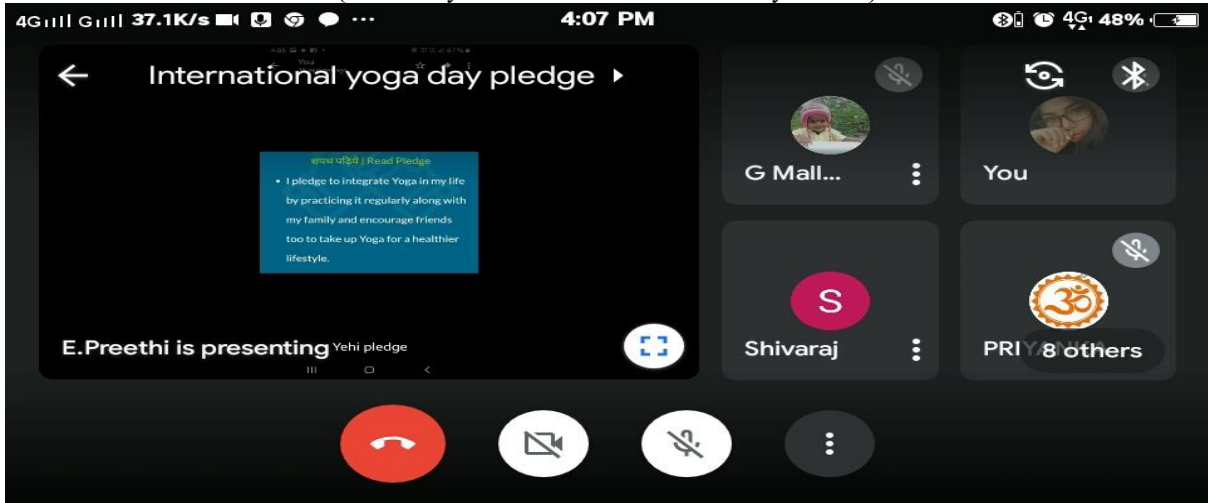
4G Gıll 37.1K/s ··· 4:07 PM 4G 48%

International yoga day pledge

शपथ पढ़िये | Read Pledge

• I pledge to integrate Yoga in my life by practicing it regularly along with my family and encourage friends too to take up Yoga for a healthier lifestyle.

E.Preethi is presenting Yehi pledge

G Mall...

You

S

Shivaraj

PRI 8 others